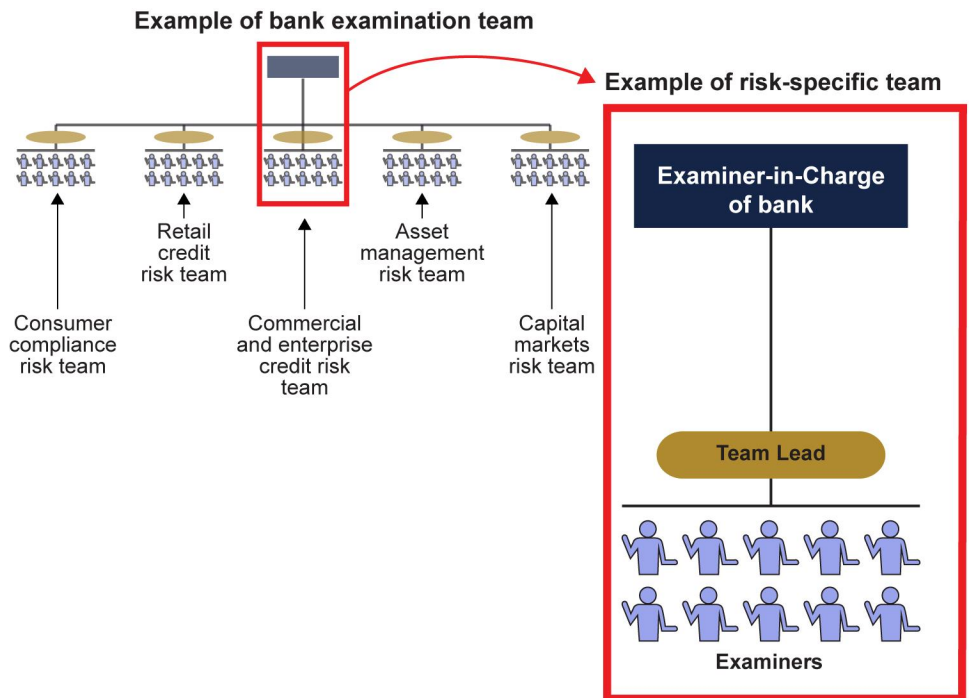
Example of bank examination team

Example of risk-specific team

Retail credit risk team

Asset management risk team

Consumer compliance risk team

Commercial and enterprise credit risk team

Capital markets risk team

Examiner-in-Charge of bank

Team Lead

Examiners